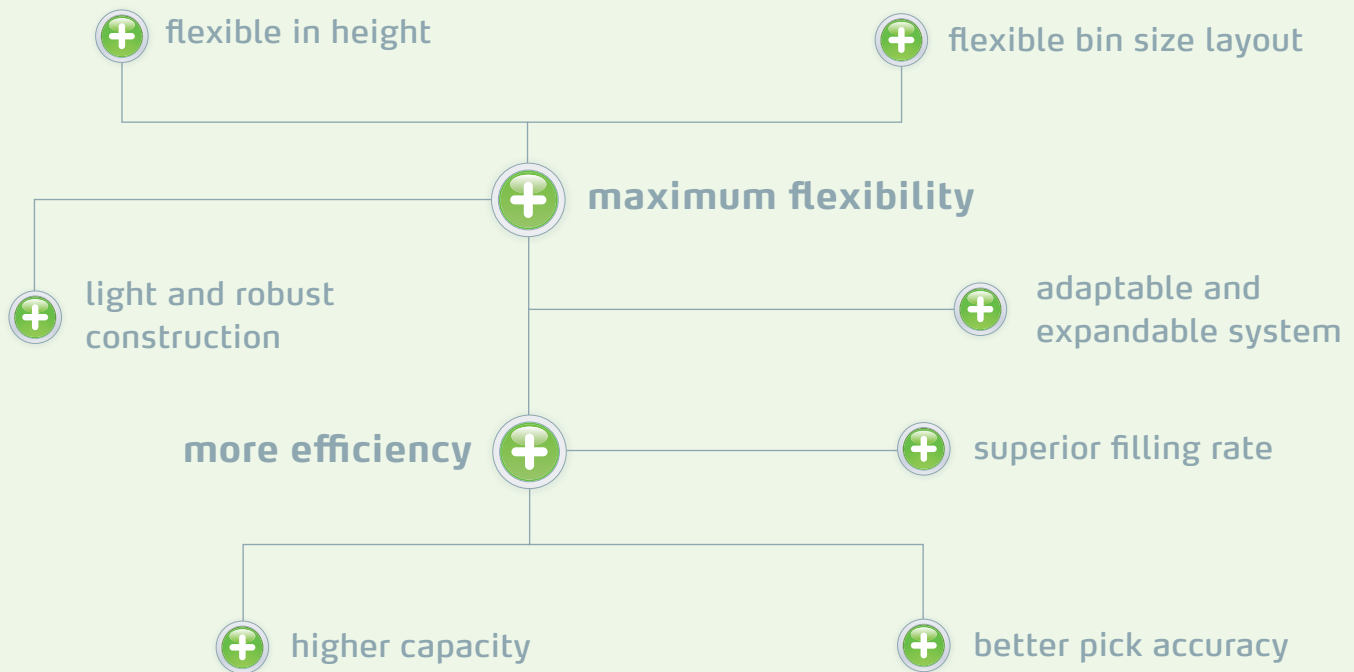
flexible in height

flexible bin size layout

maximum flexibility

light and robust construction

adaptable and expandable system

more efficiency

superior filling rate

higher capacity

better pick accuracy